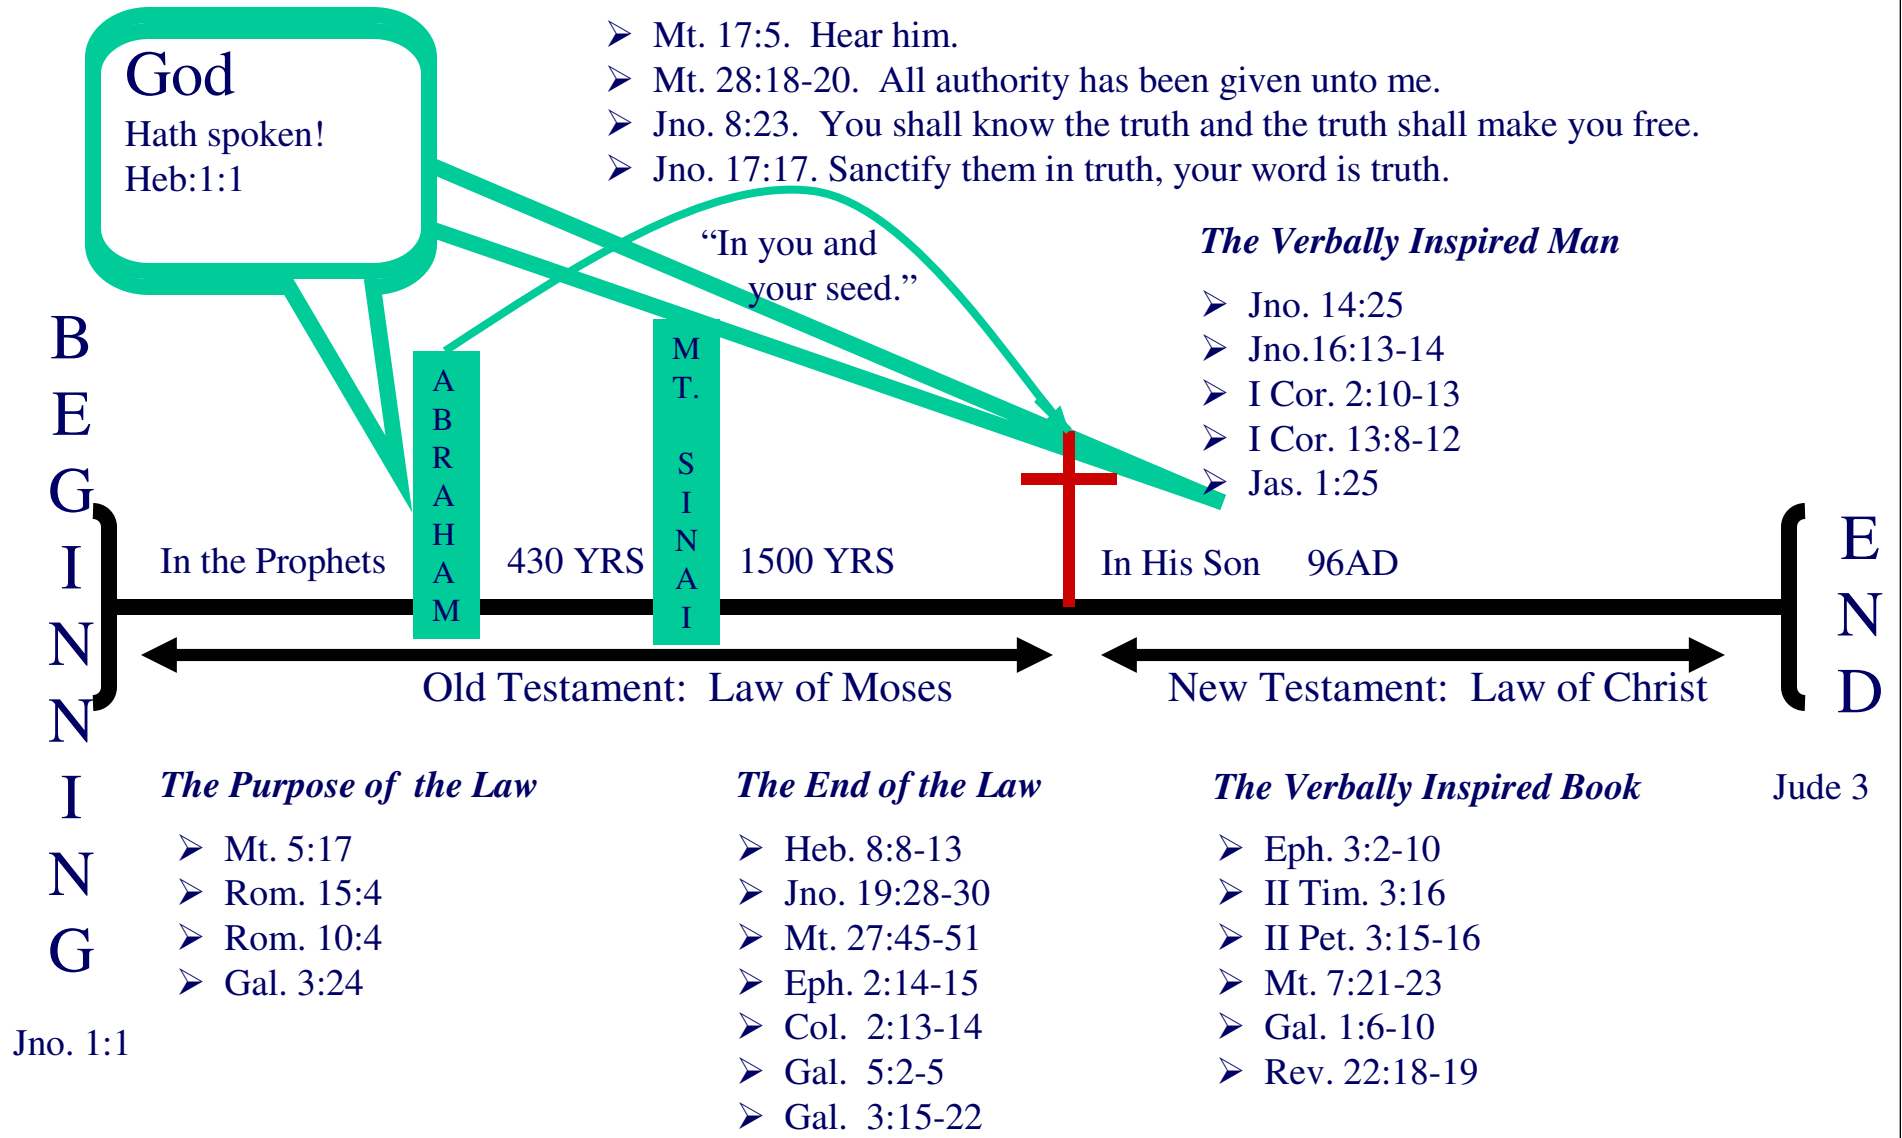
God
Hath spoken!
Heb:1:1

➢ Mt. 17:5. Hear him.
➢ Mt. 28:18-20. All authority has been given unto me.
➢ Jno. 8:23. You shall know the truth and the truth shall make you free.
➢ Jno. 17:17. Sanctify them in truth, your word is truth.

"In you and your seed."

The Verbally Inspired Man
➢ Jno. 14:25
➢ Jno.16:13-14
➢ I Cor. 2:10-13
➢ I Cor. 13:8-12
➢ Jas. 1:25

BEGINNING

ABRAHAM

MT. SINAI

In the Prophets 430 YRS 1500 YRS In His Son 96AD

END

Old Testament: Law of Moses

New Testament: Law of Christ

The Purpose of the Law
➢ Mt. 5:17
➢ Rom. 15:4
➢ Rom. 10:4
➢ Gal. 3:24

The End of the Law
➢ Heb. 8:8-13
➢ Jno. 19:28-30
➢ Mt. 27:45-51
➢ Eph. 2:14-15
➢ Col. 2:13-14
➢ Gal. 5:2-5
➢ Gal. 3:15-22

The Verbally Inspired Book
➢ Eph. 3:2-10
➢ II Tim. 3:16
➢ II Pet. 3:15-16
➢ Mt. 7:21-23
➢ Gal. 1:6-10
➢ Rev. 22:18-19

Jude 3

Jno. 1:1